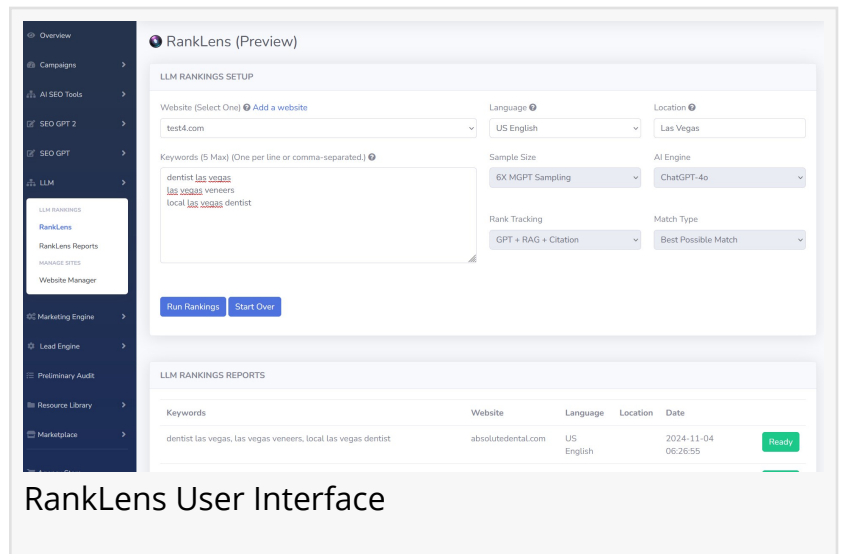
Overview
Campaigns
AI SEO Tools
SEO GPT 2
SEO GPT
LLM
LLM RANKINGS
RankLens
RankLens Reports
MANAGE SITES
Website Manager
Marketing Engine
Lead Engine
Preliminary Audit
Resource Library
Marketplace

RankLens (Preview)

LLM RANKINGS SETUP

Website (Select One) Add a website
test4.com

Language
US English

Location
Las Vegas

Keywords (5 Max) (One per line or comma-separated.)
dentist las vegas
las vegas veneers
local las vegas dentist

Sample Size
6X MGPT Sampling

AI Engine
ChatGPT-4o

Rank Tracking
GPT + RAG + Citation

Match Type
Best Possible Match

Run Rankings Start Over

LLM RANKINGS REPORTS

| Keywords | Website | Language | Location | Date | |
|---|---|---|---|---|---|
| dentist las vegas, las vegas veneers, local las vegas dentist | absolutedental.com | US English | | 2024-11-04 06:26:55 | Ready |

RankLens User Interface